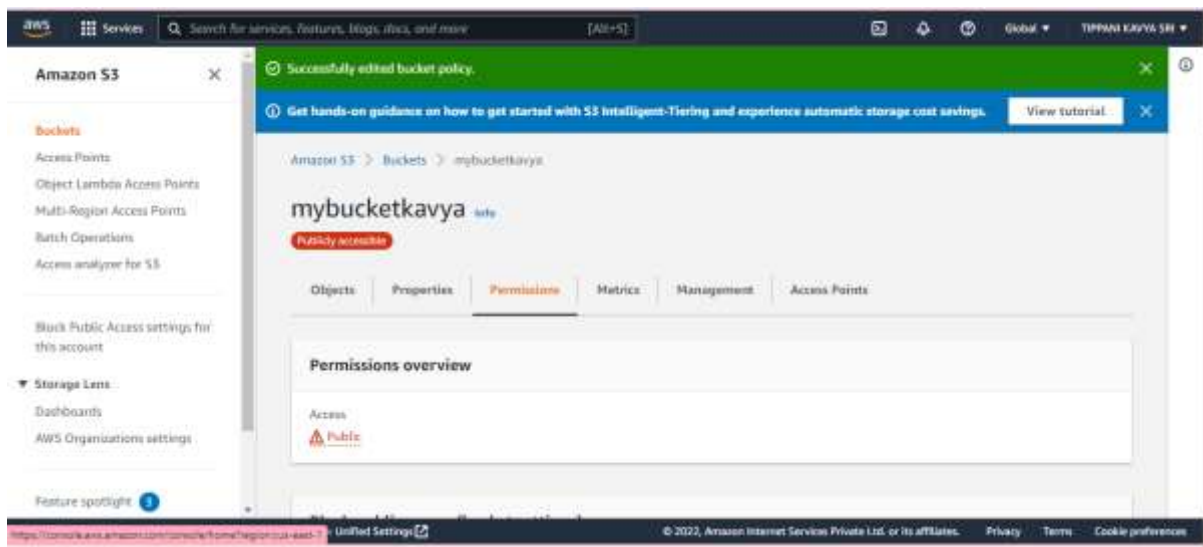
aws Services Search for services, features, blogs, docs, and more [Alt+S] Global ▾ TIPPANI KAVYA SRI ▾

Amazon S3 ✕

Buckets
Access Points
Object Lambda Access Points
Multi-Region Access Points
Batch Operations
Access analyzer for S3

Block Public Access settings for this account

▼ Storage Lens
Dashboards
AWS Organizations settings

Feature spotlight 3

Successfully edited bucket policy. ✕

Get hands-on guidance on how to get started with S3 Intelligent-Tiering and experience automatic storage cost savings. View tutorial ✕

Amazon S3 > Buckets > mybucketkavya

mybucketkavya Info

Publicly accessible

Objects Properties Permissions Metrics Management Access Points

Permissions overview

Access
Public

https://console.aws.amazon.com/console/home?region=us-east-1 Unified Settings © 2022, Amazon Internet Services Private Ltd. or its affiliates. Privacy Terms Cookie preferences